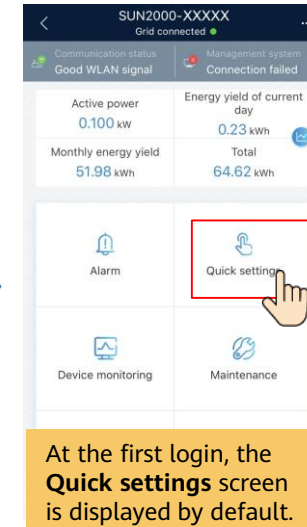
SUN2000-XXXXX
Grid connected

Communication status
Good WLAN signal

Management system
Connection failed

Active power
0.100 kW

Energy yield of current day
0.23 kWh

Monthly energy yield
51.98 kWh

Total
64.62 kWh

Alarm

Quick settings

Device monitoring

Maintenance

At the first login, the **Quick settings** screen is displayed by default.